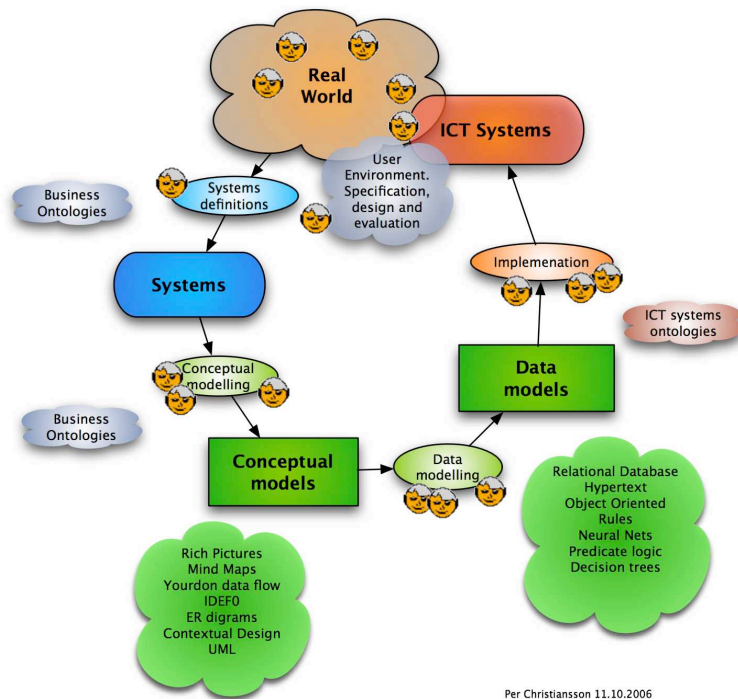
Real World

ICT Systems

User Environment. Specification, design and evaluation

Business Ontologies

Systems definitions

Systems

Implemenation

ICT systems ontologies

Data models

Conceptual modelling

Business Ontologies

Conceptual models

Data modelling

Relational Database
Hypertext
Object Oriented
Rules
Neural Nets
Predicate logic
Decision trees

Rich Pictures
Mind Maps
Yourdon data flow
IDEF0
ER digrams
Contextual Design
UML

Per Christiansson 11.10.2006